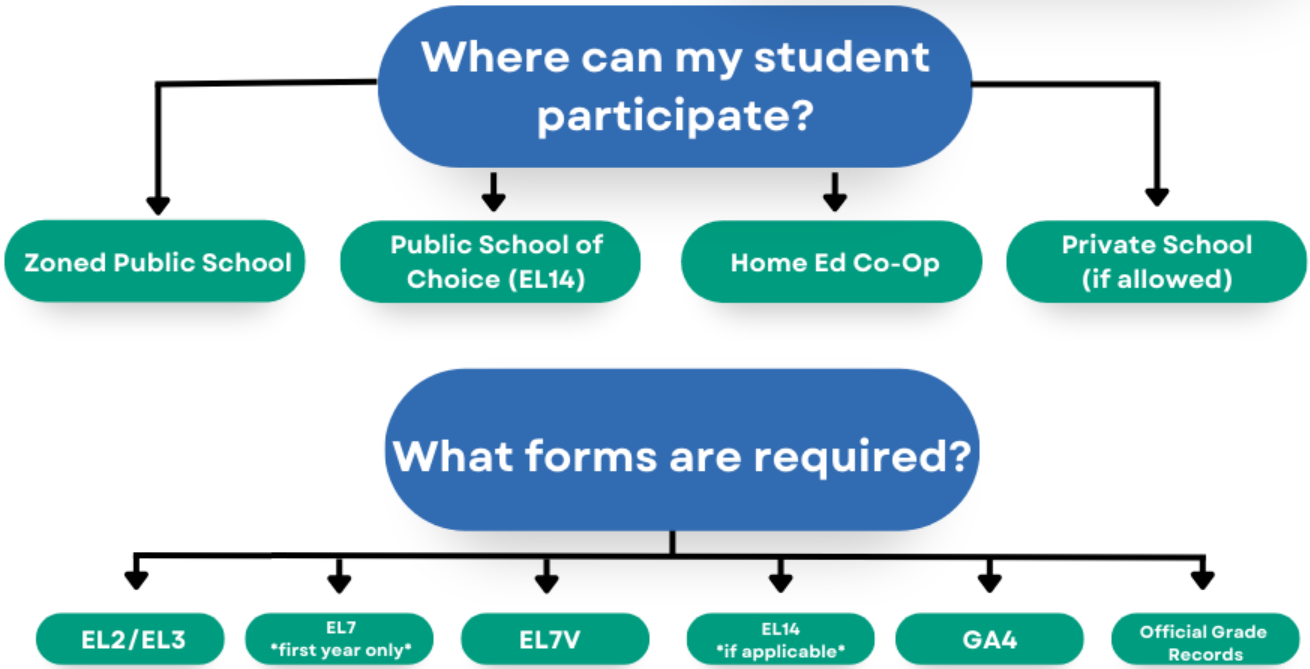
Where can my student participate?

Zoned Public School

Public School of Choice (EL14)

Home Ed Co-Op

Private School (if allowed)

What forms are required?

EL2/EL3

EL7 *first year only*

EL7V

EL14 *if applicable*

GA4

Official Grade Records